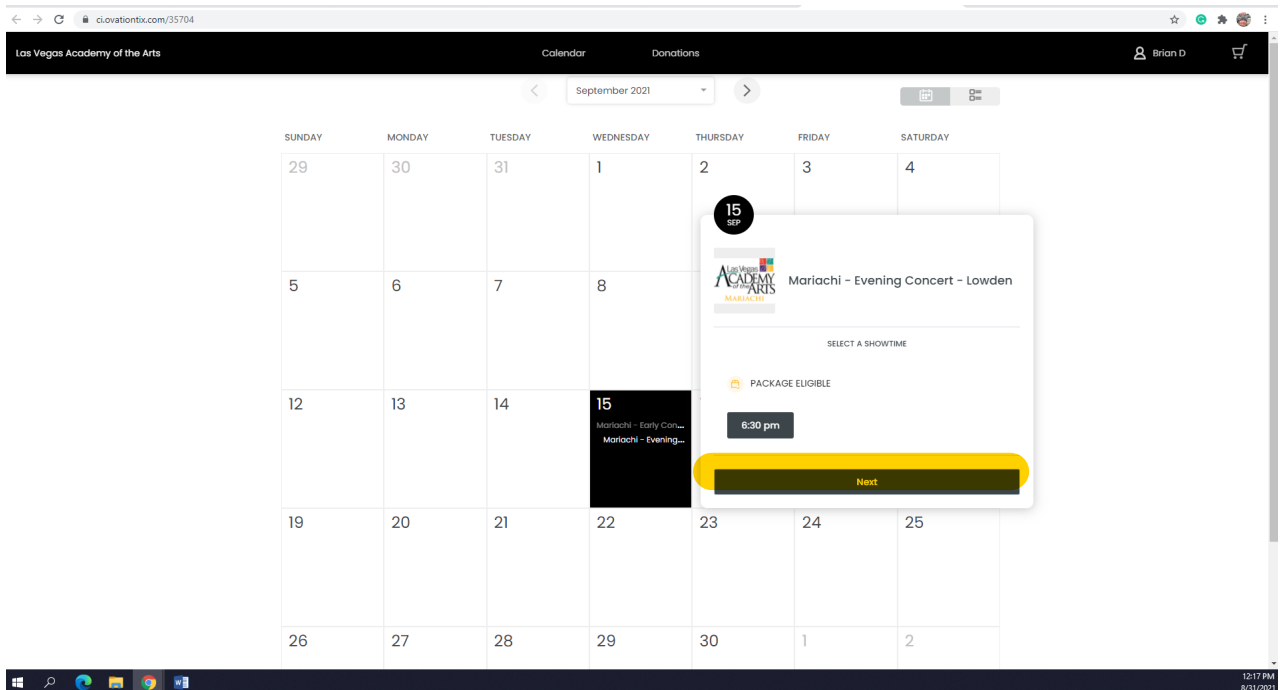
ci.ovationtix.com/35704

Las Vegas Academy of the Arts

Calendar

Donations

Brian D

September 2021

| SUNDAY | MONDAY | TUESDAY | WEDNESDAY | THURSDAY | FRIDAY | SATURDAY |
|---|---|---|---|---|---|---|
| 29 | 30 | 31 | 1 | 2 | 3 | 4 |
| 5 | 6 | 7 | 8 | | | |
| 12 | 13 | 14 | 15 Mariachi - Early Con... Mariachi - Evening... | | | |
| 19 | 20 | 21 | 22 | 23 | 24 | 25 |
| 26 | 27 | 28 | 29 | 30 | 1 | 2 |

15 SEP

Las Vegas ACADEMY of the ARTS MARIACHI

Mariachi - Evening Concert - Lowden

SELECT A SHOWTIME

PACKAGE ELIGIBLE

6:30 pm

Next

12:17 PM 8/31/2021